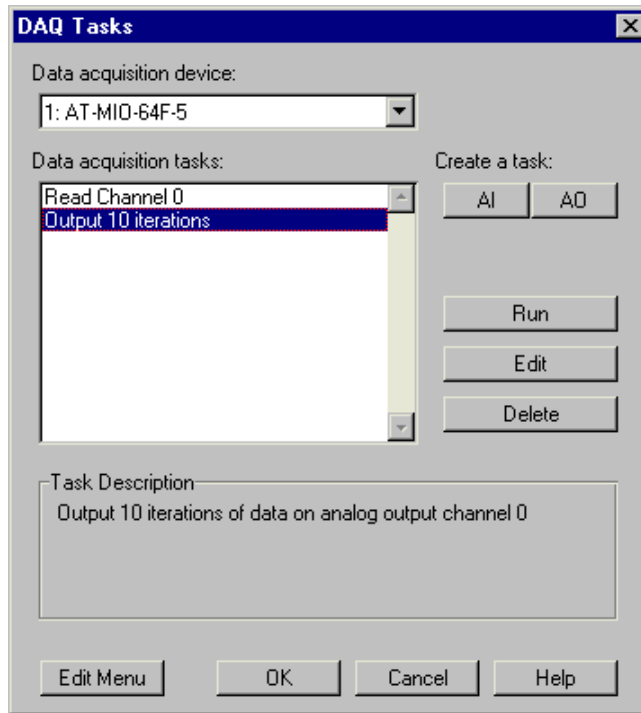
DAQ Tasks

Data acquisition device:

1: AT-MIO-64F-5

Data acquisition tasks:

Read Channel 0
Output 10 iterations

Create a task:

AI

AO

Run

Edit

Delete

Task Description

Output 10 iterations of data on analog output channel 0

Edit Menu

OK

Cancel

Help